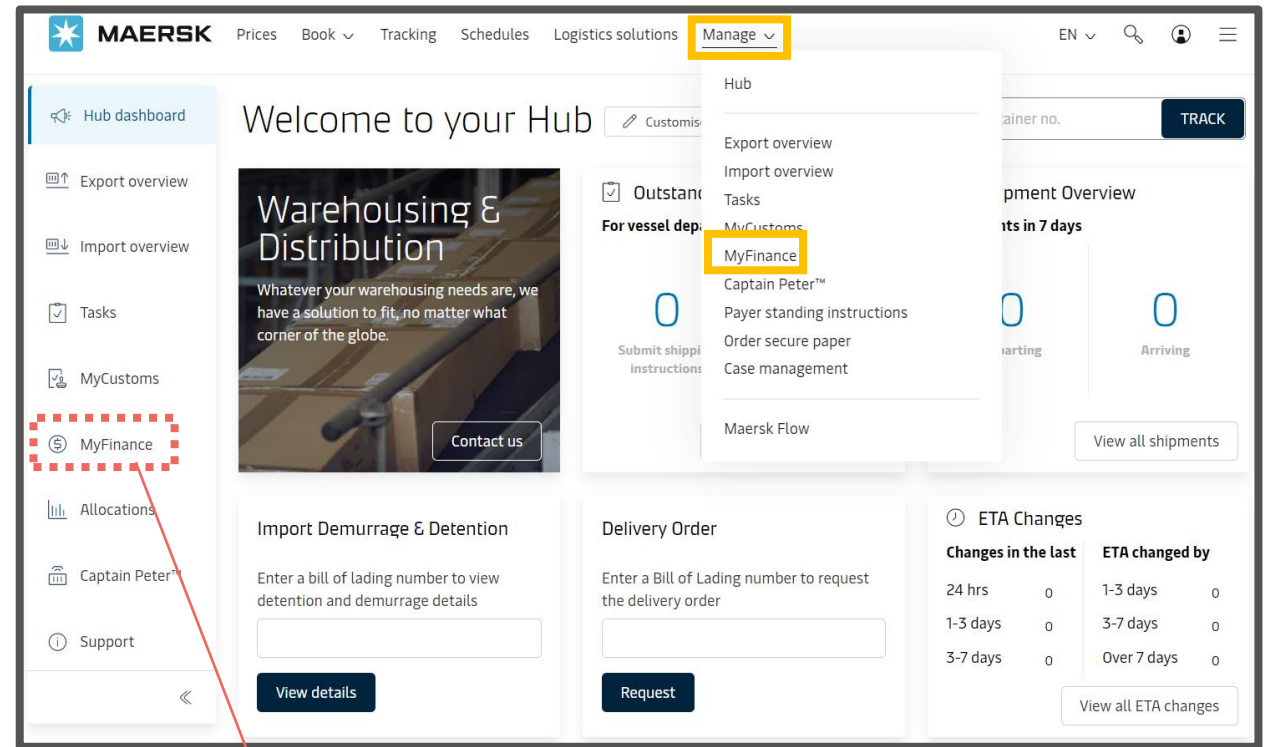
MAERSK Prices Book Tracking Schedules Logistics solutions Manage EN

Hub

Export overview
Import overview
Tasks
MyCustoms
MyFinance
Captain Peter™
Payer standing instructions
Order secure paper
Case management

Maersk Flow

Hub dashboard
Export overview
Import overview
Tasks
MyCustoms
MyFinance
Allocations
Captain Peter™
Support

Welcome to your Hub Customise

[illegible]ainer no. TRACK

Warehousing & Distribution
Whatever your warehousing needs are, we have a solution to fit, no matter what corner of the globe.
Contact us

Outstand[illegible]
For vessel depa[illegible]
0
Submit shippi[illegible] instructions

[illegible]pment Overview
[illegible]nts in 7 days
0
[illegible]arting
0
Arriving
View all shipments

Import Demurrage & Detention
Enter a bill of lading number to view detention and demurrage details
View details

Delivery Order
Enter a Bill of Lading number to request the delivery order
Request

ETA Changes
| Changes in the last | | ETA changed by | |
|---|---|---|---|
| 24 hrs | 0 | 1-3 days | 0 |
| 1-3 days | 0 | 3-7 days | 0 |
| 3-7 days | 0 | Over 7 days | 0 |

View all ETA changes